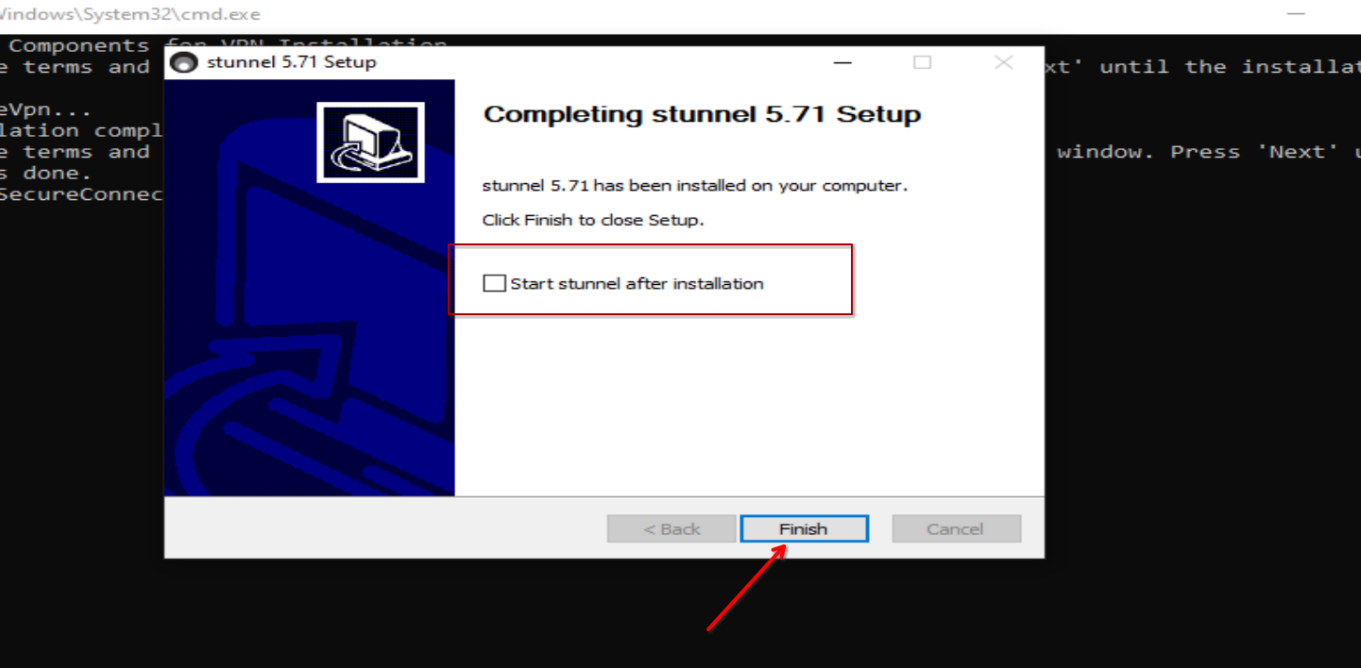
Windows\System32\cmd.exe

Components for VPN Installation
e terms and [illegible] xt' until the installat

eVpn...
lation compl
e terms and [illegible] window. Press 'Next' u
s done.
SecureConnec

stunnel 5.71 Setup

Completing stunnel 5.71 Setup

stunnel 5.71 has been installed on your computer.

Click Finish to close Setup.

Start stunnel after installation

< Back
Finish
Cancel